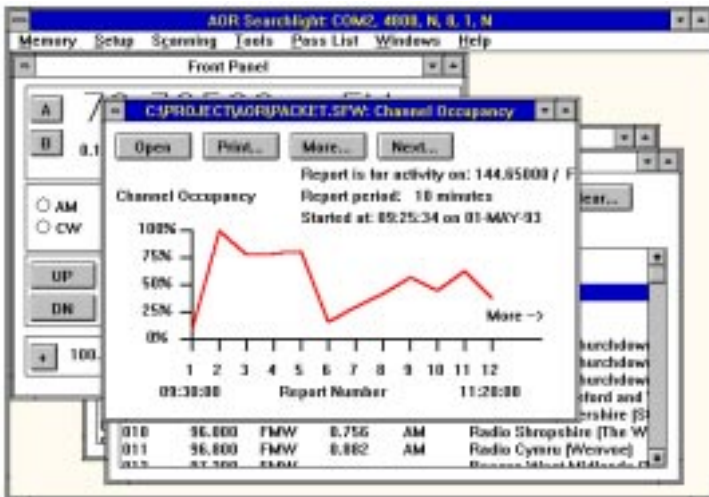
AOR Searchlight: COM2, 4800, N, 8, 1, N

Memory Setup Scanning Tools Pass List Windows Help

Front Panel

A

B

0.1

AM

CW

UP

DN

100.

C:\PROJECT\AOR\PACKET.SFW: Channel Occupancy

Open

Print...

More...

Next...

Report is for activity on: 144.65000 / F

Channel Occupancy

Report period: 10 minutes

Started at: 09:25:34 on 01-MAY-93

lear...

100%

75%

50%

25%

0%

1 2 3 4 5 6 7 8 9 10 11 12

More -->

09:30:00

Report Number

11:20:00

hurchdow

hurchdow

hurchdow

tford and

ershire (S

| 010 | 96.000 | FMW | 0.756 | AM | Radio Shropshire (The W |
|---|---|---|---|---|---|
| 011 | 96.800 | FMW | 0.882 | AM | Radio Cymru (Wenvoe) |